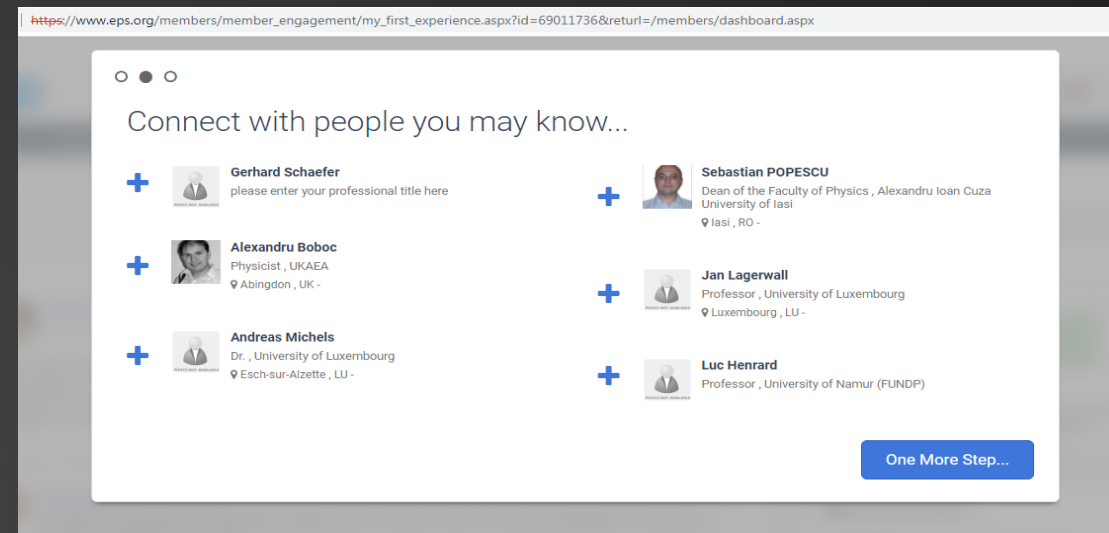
https://www.eps.org/members/member_engagement/my_first_experience.aspx?id=69011736&returl=/members/dashboard.aspx

Connect with people you may know...

Gerhard Schaefer
please enter your professional title here

Alexandru Boboc
Physicist , UKAEA
Abingdon , UK -

Andreas Michels
Dr. , University of Luxembourg
Esch-sur-Alzette , LU -

Sebastian POPESCU
Dean of the Faculty of Physics , Alexandru Ioan Cuza University of Iasi
Iasi , RO -

Jan Lagerwall
Professor , University of Luxembourg
Luxembourg , LU -

Luc Henrard
Professor , University of Namur (FUNDP)

One More Step...